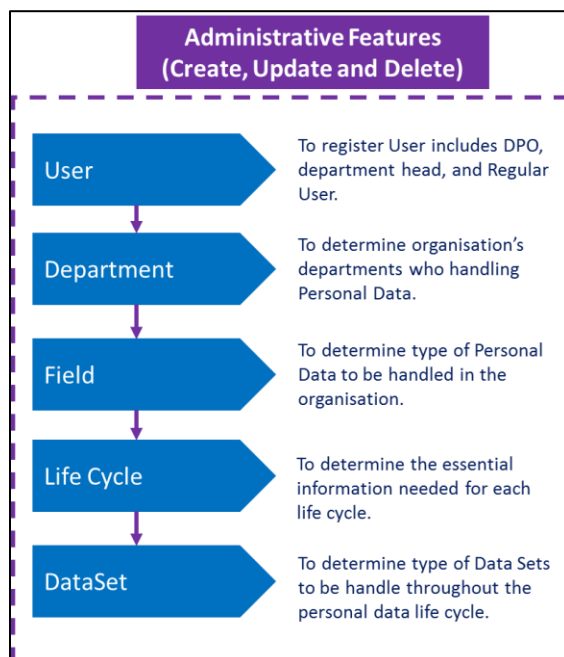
Administrative Features
(Create, Update and Delete)

User

To register User includes DPO, department head, and Regular User.

Department

To determine organisation's departments who handling Personal Data.

Field

To determine type of Personal Data to be handled in the organisation.

Life Cycle

To determine the essential information needed for each life cycle.

DataSet

To determine type of Data Sets to be handle throughout the personal data life cycle.